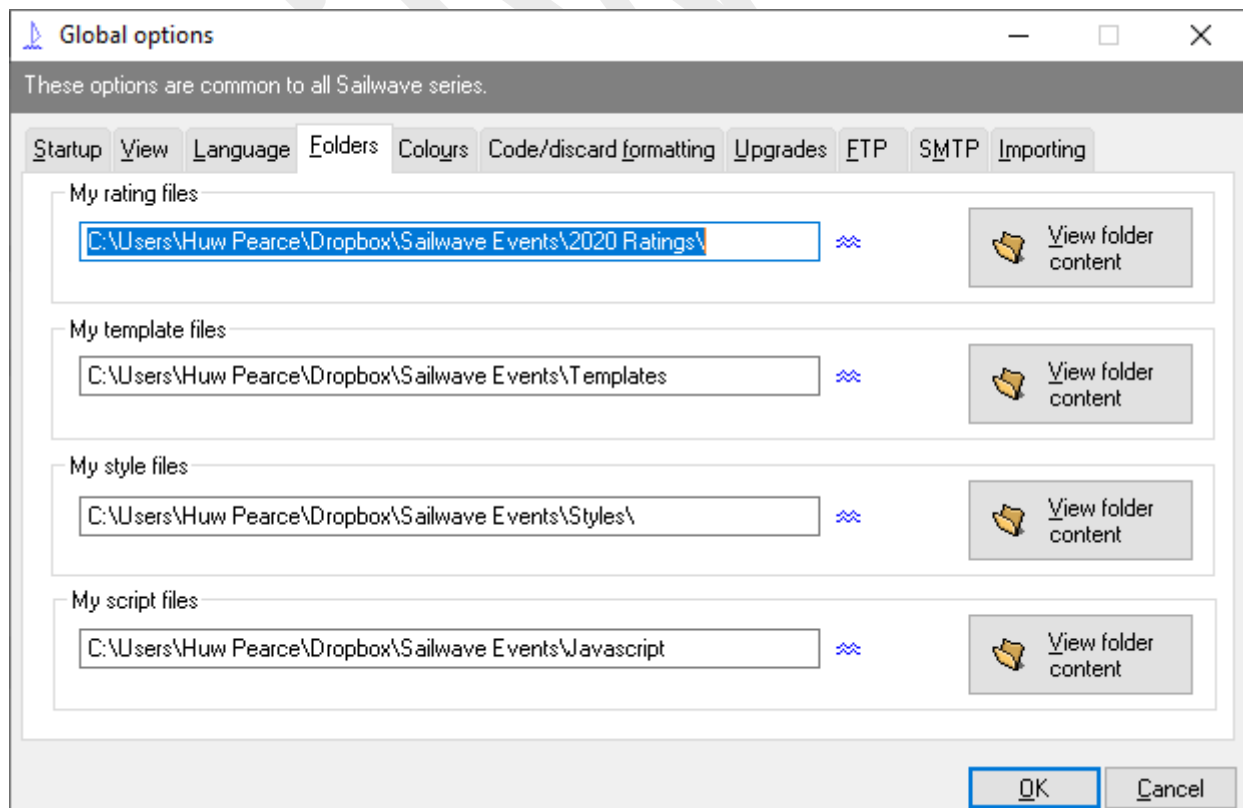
Global options

These options are common to all Sailwave series.

Startup View Language Folders Colours Code/discard formatting Upgrades FTP SMTP Importing

My rating files

C:\Users\Huw Pearce\Dropbox\Sailwave Events\2020 Ratings\

View folder content

My template files

C:\Users\Huw Pearce\Dropbox\Sailwave Events\Templates

View folder content

My style files

C:\Users\Huw Pearce\Dropbox\Sailwave Events\Styles\

View folder content

My script files

C:\Users\Huw Pearce\Dropbox\Sailwave Events\Javascript

View folder content

OK Cancel